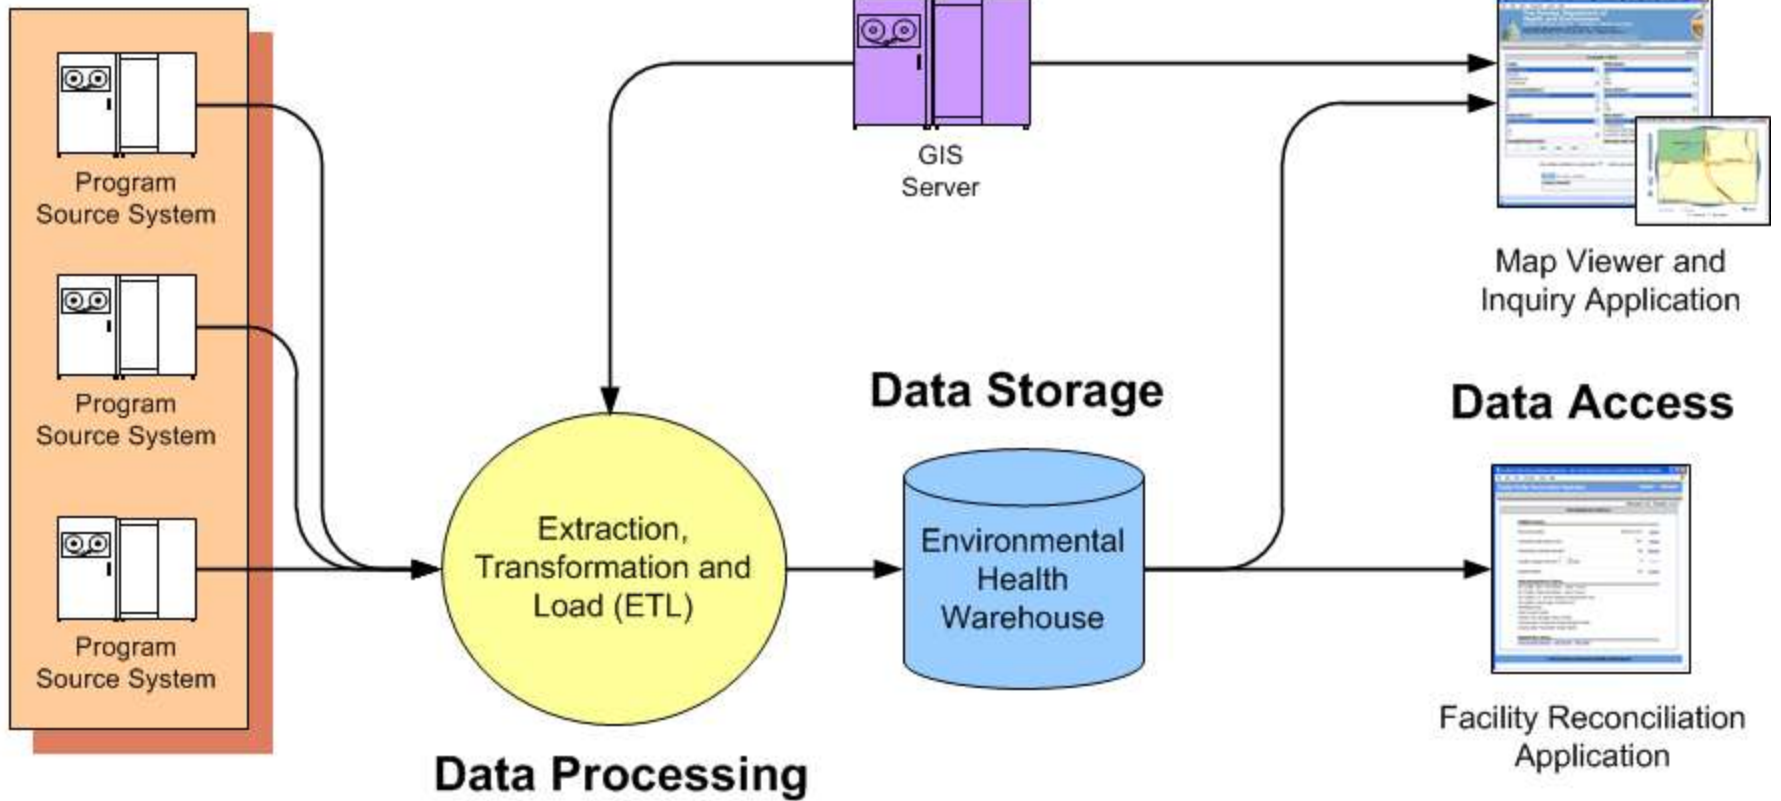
Program Source System

Program Source System

Program Source System

GIS Server

Map Viewer and Inquiry Application

Data Storage

Data Access

Extraction, Transformation and Load (ETL)

Environmental Health Warehouse

Facility Reconciliation Application

Data Processing